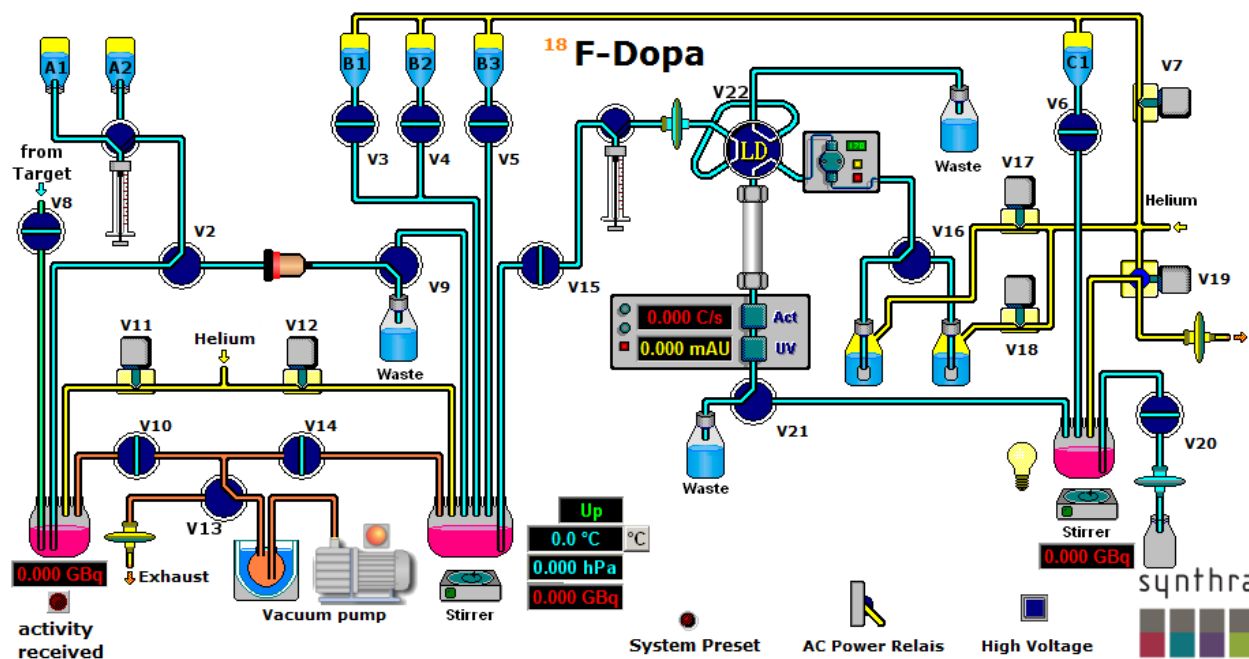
$^{18}$ F-Dopa

A1 A2

B1 B2 B3

C1

V7

V22

V6

from Target

V8

V3 V4 V5

Waste

V17

Helium

V2

V9

V15

V16

V19

0.000 C/s Act

0.000 mAU UV

V11 Helium V12

Waste

V18

V10 V14

V21

V20

Waste

V13

Up

0.0 °C °C

0.000 hPa

0.000 GBq

Stirrer

0.000 GBq

Exhaust

0.000 GBq

activity received

Vacuum pump

Stirrer

System Preset

AC Power Relais

High Voltage

synthra